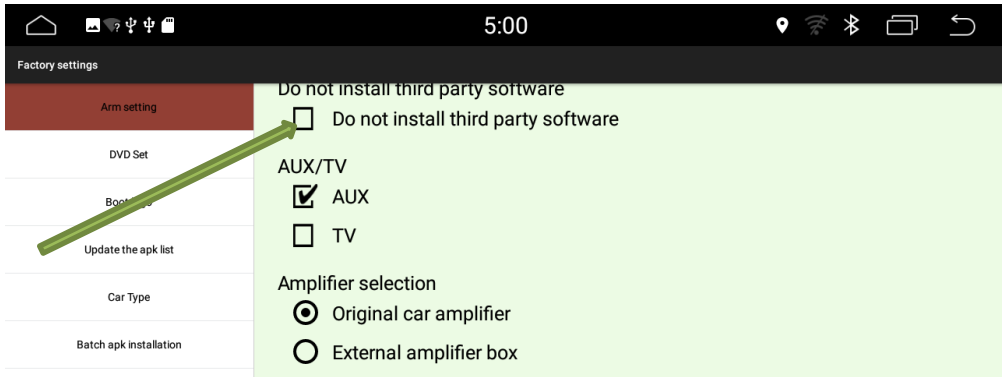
5:00

Factory settings

Arm setting

DVD Set

Boot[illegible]

Update the apk list

Car Type

Batch apk installation

Do not install third party software

Do not install third party software

AUX/TV

AUX

TV

Amplifier selection

Original car amplifier

External amplifier box